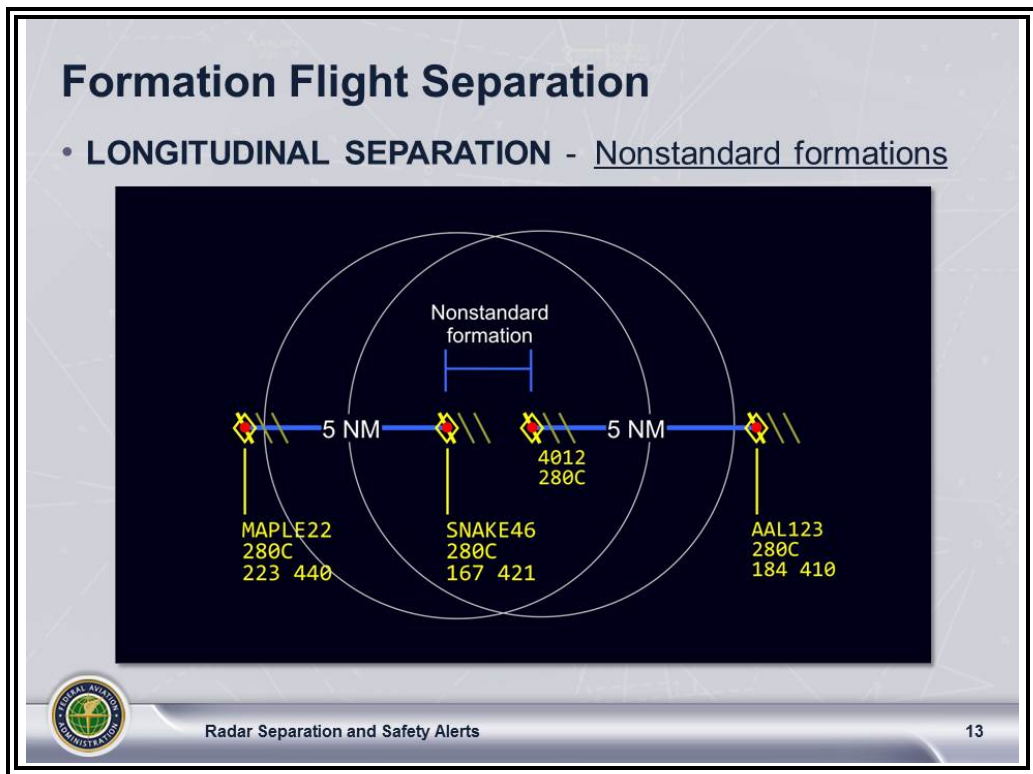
Formation Flight Separation

• LONGITUDINAL SEPARATION - Nonstandard formations

Nonstandard formation

5 NM

5 NM

4012
280C

MAPLE22
280C
223 440

SNAKE46
280C
167 421

AAL123
280C
184 410

FEDERAL AVIATION ADMINISTRATION

Radar Separation and Safety Alerts

13